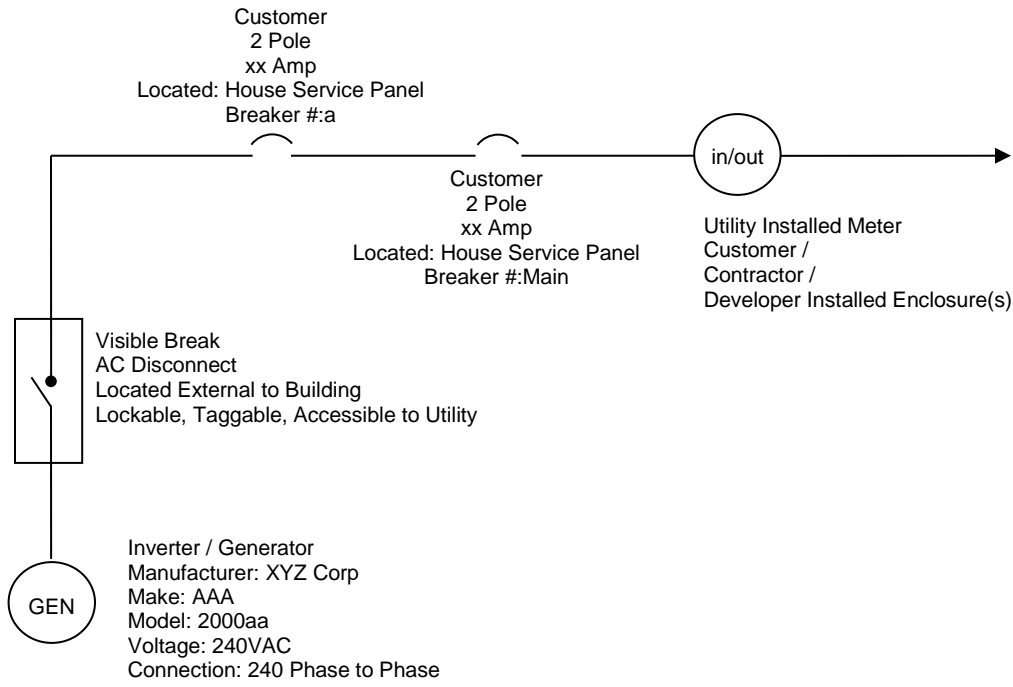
Customer
2 Pole
xx Amp
Located: House Service Panel
Breaker #:a

Customer
2 Pole
xx Amp
Located: House Service Panel
Breaker #:Main

in/out

Utility Installed Meter
Customer /
Contractor /
Developer Installed Enclosure(s)

Visible Break
AC Disconnect
Located External to Building
Lockable, Taggable, Accessible to Utility

GEN

Inverter / Generator
Manufacturer: XYZ Corp
Make: AAA
Model: 2000aa
Voltage: 240VAC
Connection: 240 Phase to Phase